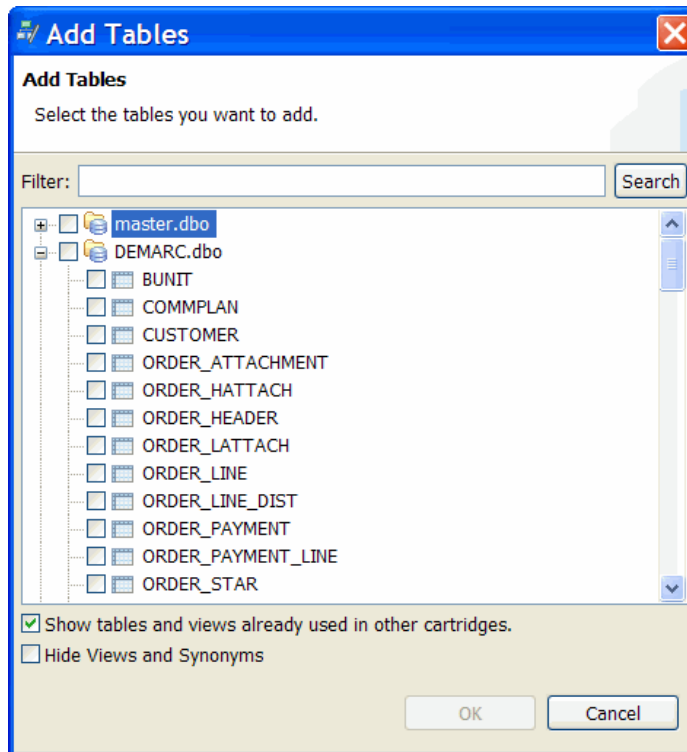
Add Tables

Add Tables

Select the tables you want to add.

Filter:

Search

master.dbo
DEMARC.dbo
BUNIT
COMMPLAN
CUSTOMER
ORDER_ATTACHMENT
ORDER_HATTACH
ORDER_HEADER
ORDER_LATTACH
ORDER_LINE
ORDER_LINE_DIST
ORDER_PAYMENT
ORDER_PAYMENT_LINE
ORDER_STAR

Show tables and views already used in other cartridges.

Hide Views and Synonyms

OK

Cancel